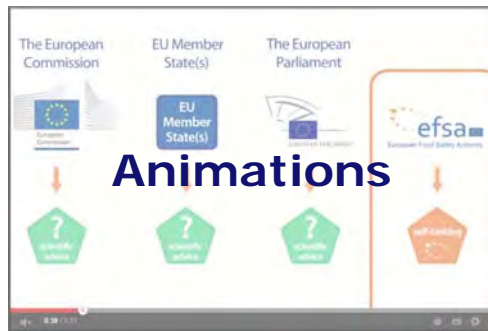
The European Commission

EU Member State(s)

The European Parliament

European Commission

EU Member State(s)

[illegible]

efsa

European Food Safety Authority

Animations

?
scientific advice

?
scientific advice

?
scientific advice

self-tasking

0:38 / 3:33